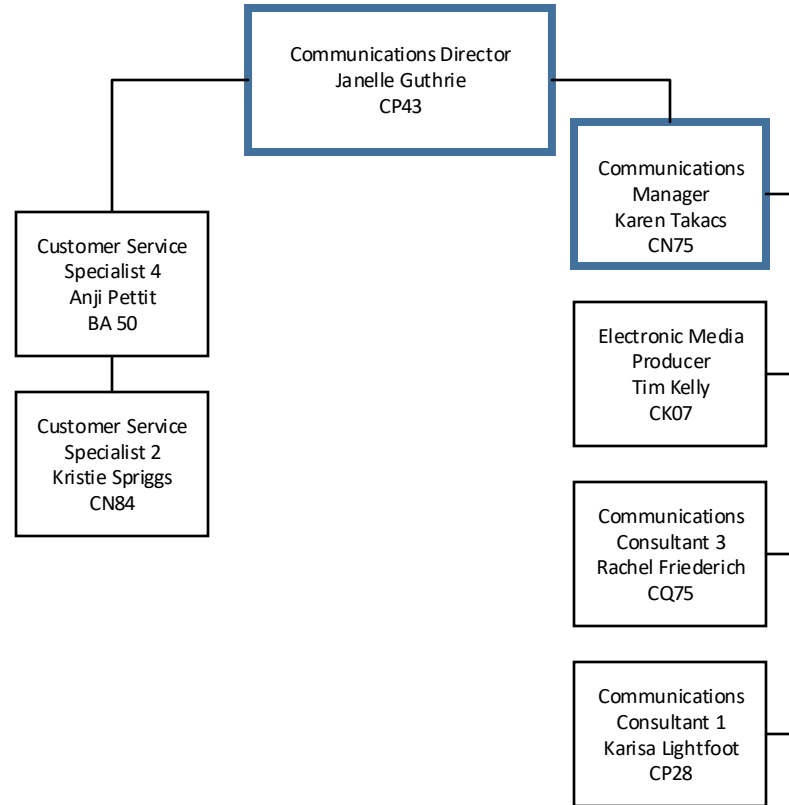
Communications Director
Janelle Guthrie
CP43

Customer Service
Specialist 4
Anji Pettit
BA 50

Customer Service
Specialist 2
Kristie Spriggs
CN84

Communications
Manager
Karen Takacs
CN75

Electronic Media
Producer
Tim Kelly
CK07

Communications
Consultant 3
Rachel Friederich
CQ75

Communications
Consultant 1
Karisa Lightfoot
CP28